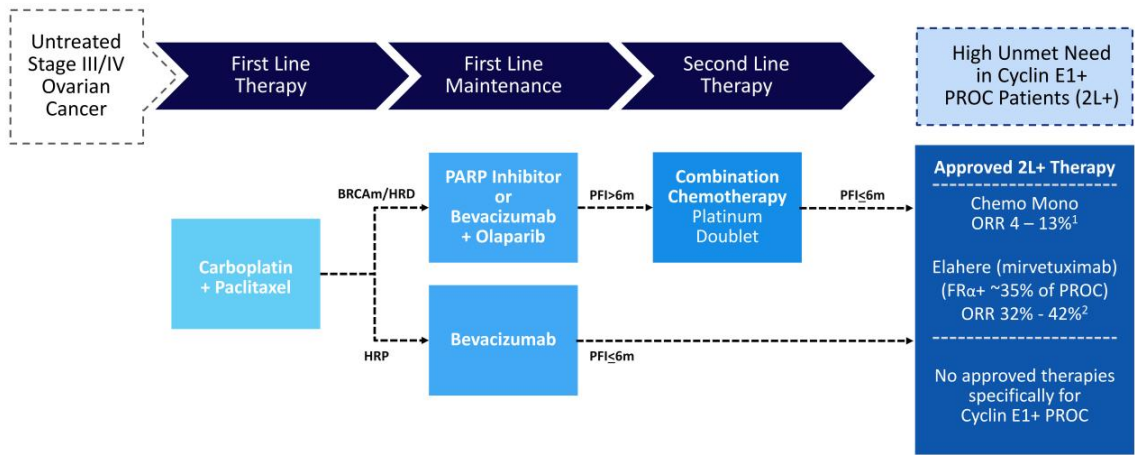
Untreated Stage III/IV Ovarian Cancer

First Line Therapy

First Line Maintenance

Second Line Therapy

High Unmet Need in Cyclin E1+ PROC Patients (2L+)

BRCAm/HRD

HRP

Carboplatin + Paclitaxel

PARP Inhibitor or Bevacizumab + Olaparib

PFI>6m

Bevacizumab

PFI$\leq$6m

Combination Chemotherapy Platinum Doublet

PFI$\leq$6m

Approved 2L+ Therapy

Chemo Mono
ORR 4 – 13%$^1$

Elahere (mirvetuximab)
(FRα+ ~35% of PROC)
ORR 32% - 42%$^2$

No approved therapies specifically for Cyclin E1+ PROC